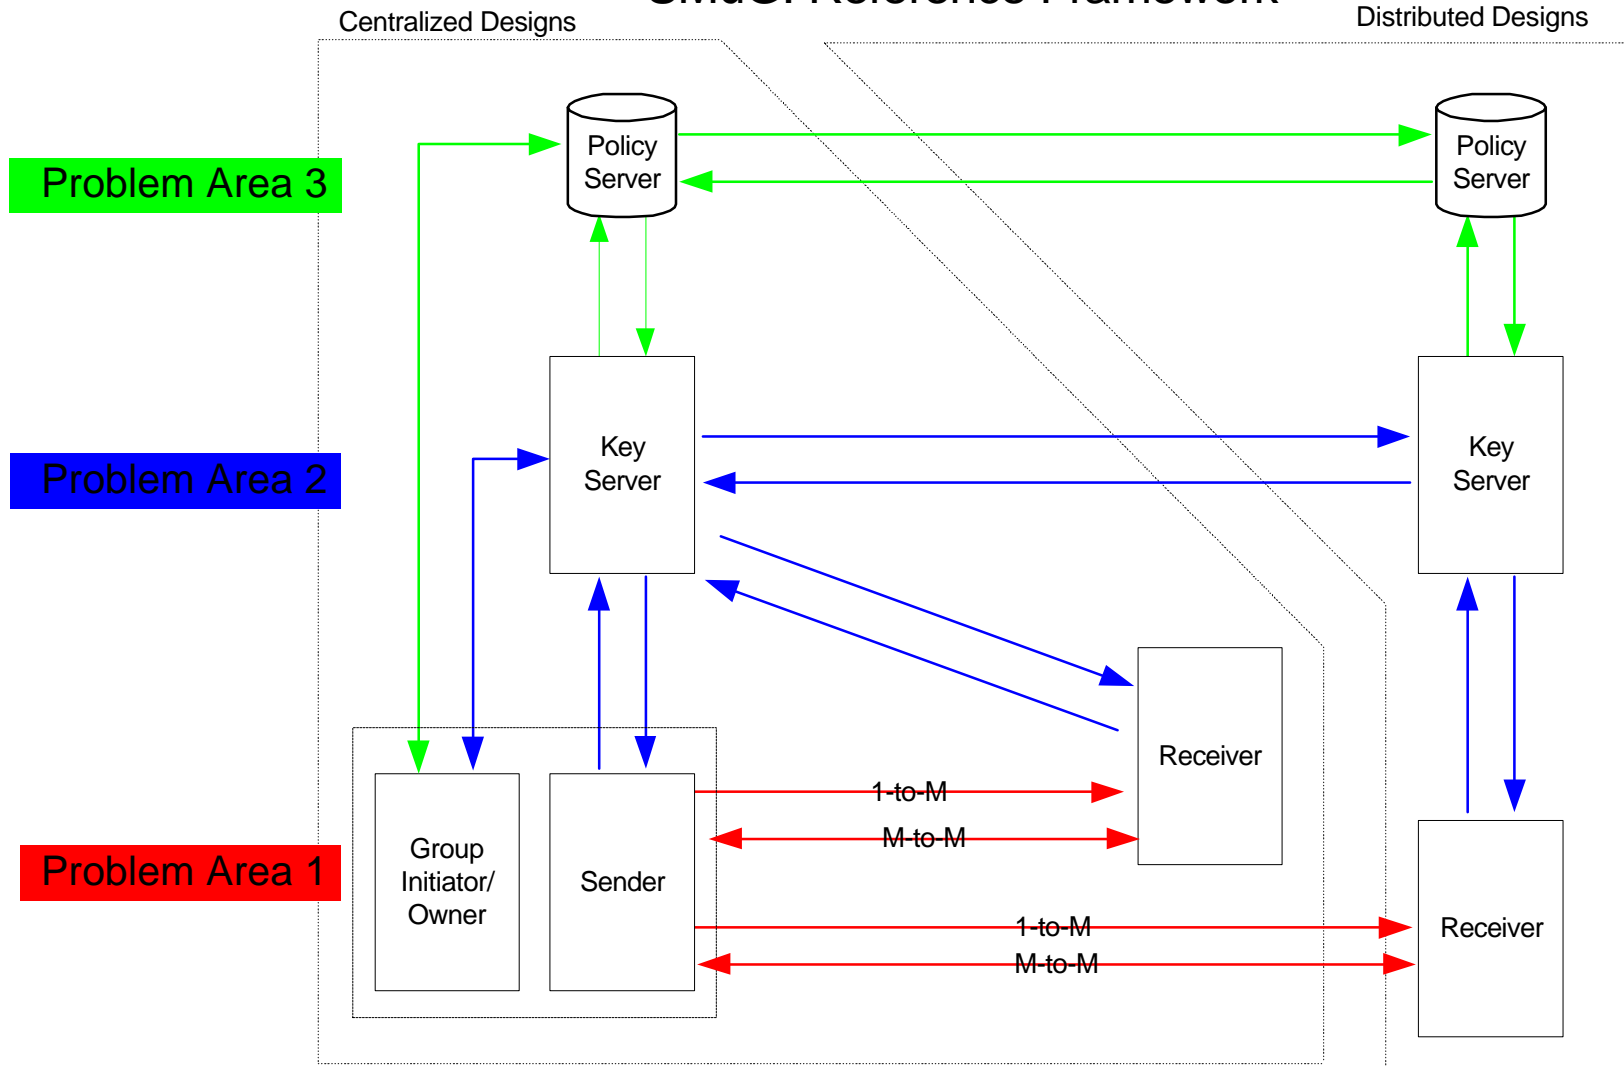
Centralized Designs
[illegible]
Distributed Designs

Problem Area 3
Problem Area 2
Problem Area 1

Policy Server
Policy Server
Key Server
Key Server
Receiver
Receiver
Group Initiator/ Owner
Sender

1-to-M
M-to-M
1-to-M
M-to-M